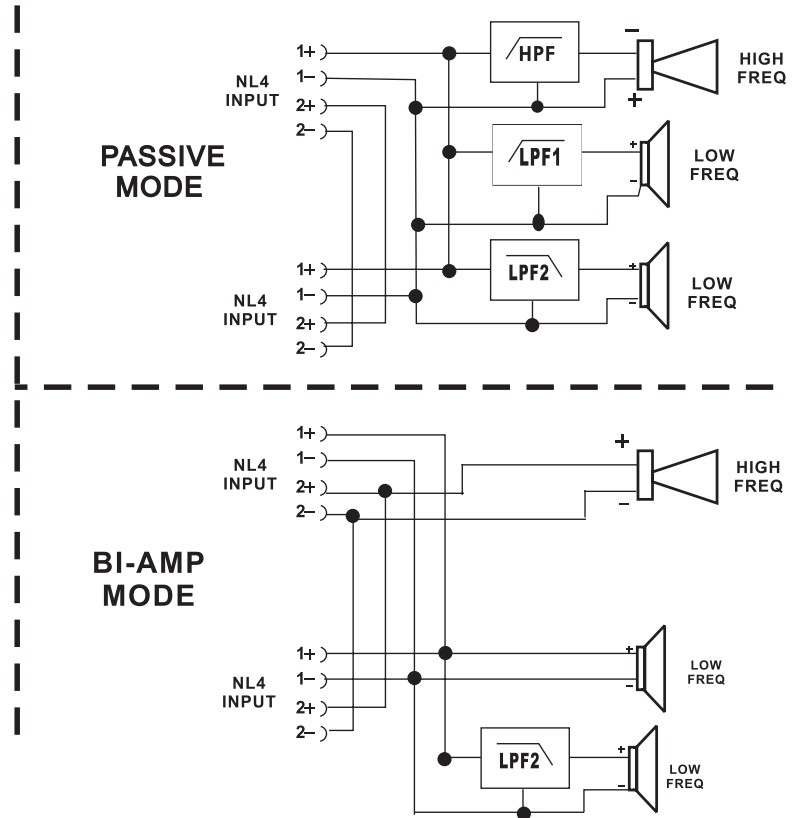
PASSIVE MODE

NL4 INPUT
1+
1–
2+
2–

HPF
–
+
HIGH FREQ

LPF1
+
–
LOW FREQ

NL4 INPUT
1+
1–
2+
2–

LPF2
+
–
LOW FREQ

BI-AMP MODE

NL4 INPUT
1+
1–
2+
2–

+
–
HIGH FREQ

NL4 INPUT
1+
1–
2+
2–

+
–
LOW FREQ

LPF2
+
–
LOW FREQ